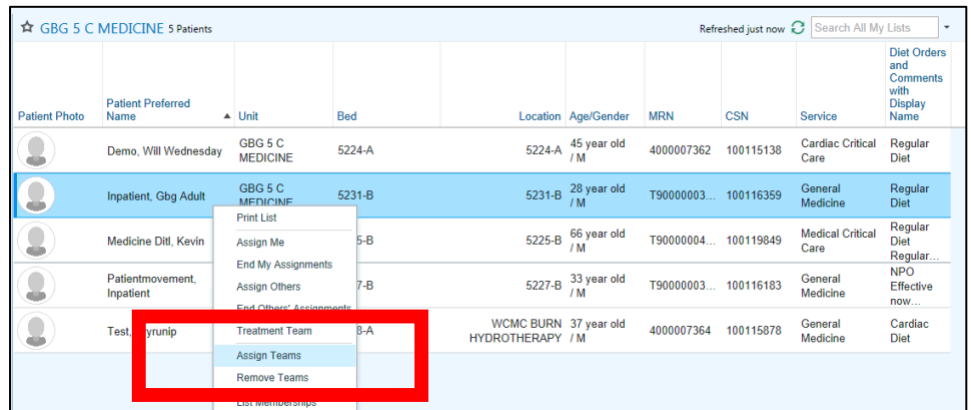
☆ GBG 5 C MEDICINE 5 Patients

Refreshed just now

Search All My Lists

| Patient Photo | Patient Preferred Name ▲ | Unit | Bed | Location | Age/Gender | MRN | CSN | Service | Diet Orders and Comments with Display Name |
|---|---|---|---|---|---|---|---|---|---|
| | Demo, Will Wednesday | GBG 5 C MEDICINE | 5224-A | 5224-A | 45 year old / M | 4000007362 | 100115138 | Cardiac Critical Care | Regular Diet |
| | Inpatient, Gbg Adult | GBG 5 C MEDICINE | 5231-B | 5231-B | 28 year old / M | T90000003... | 100116359 | General Medicine | Regular Diet |
| | Medicine Ditl, Kevin | | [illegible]5-B | 5225-B | 66 year old / M | T90000004... | 100119849 | Medical Critical Care | Regular Diet Regular... |
| | Patientmovement, Inpatient | | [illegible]7-B | 5227-B | 33 year old / M | T90000003... | 100116183 | General Medicine | NPO Effective now... |
| | Test, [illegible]yrunip | | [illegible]8-A | WCMC BURN HYDROTHERAPY | 37 year old / M | 4000007364 | 100115878 | General Medicine | Cardiac Diet |

Print List
Assign Me
End My Assignments
Assign Others
End Others' Assignments
Treatment Team
Assign Teams
Remove Teams
List Memberships